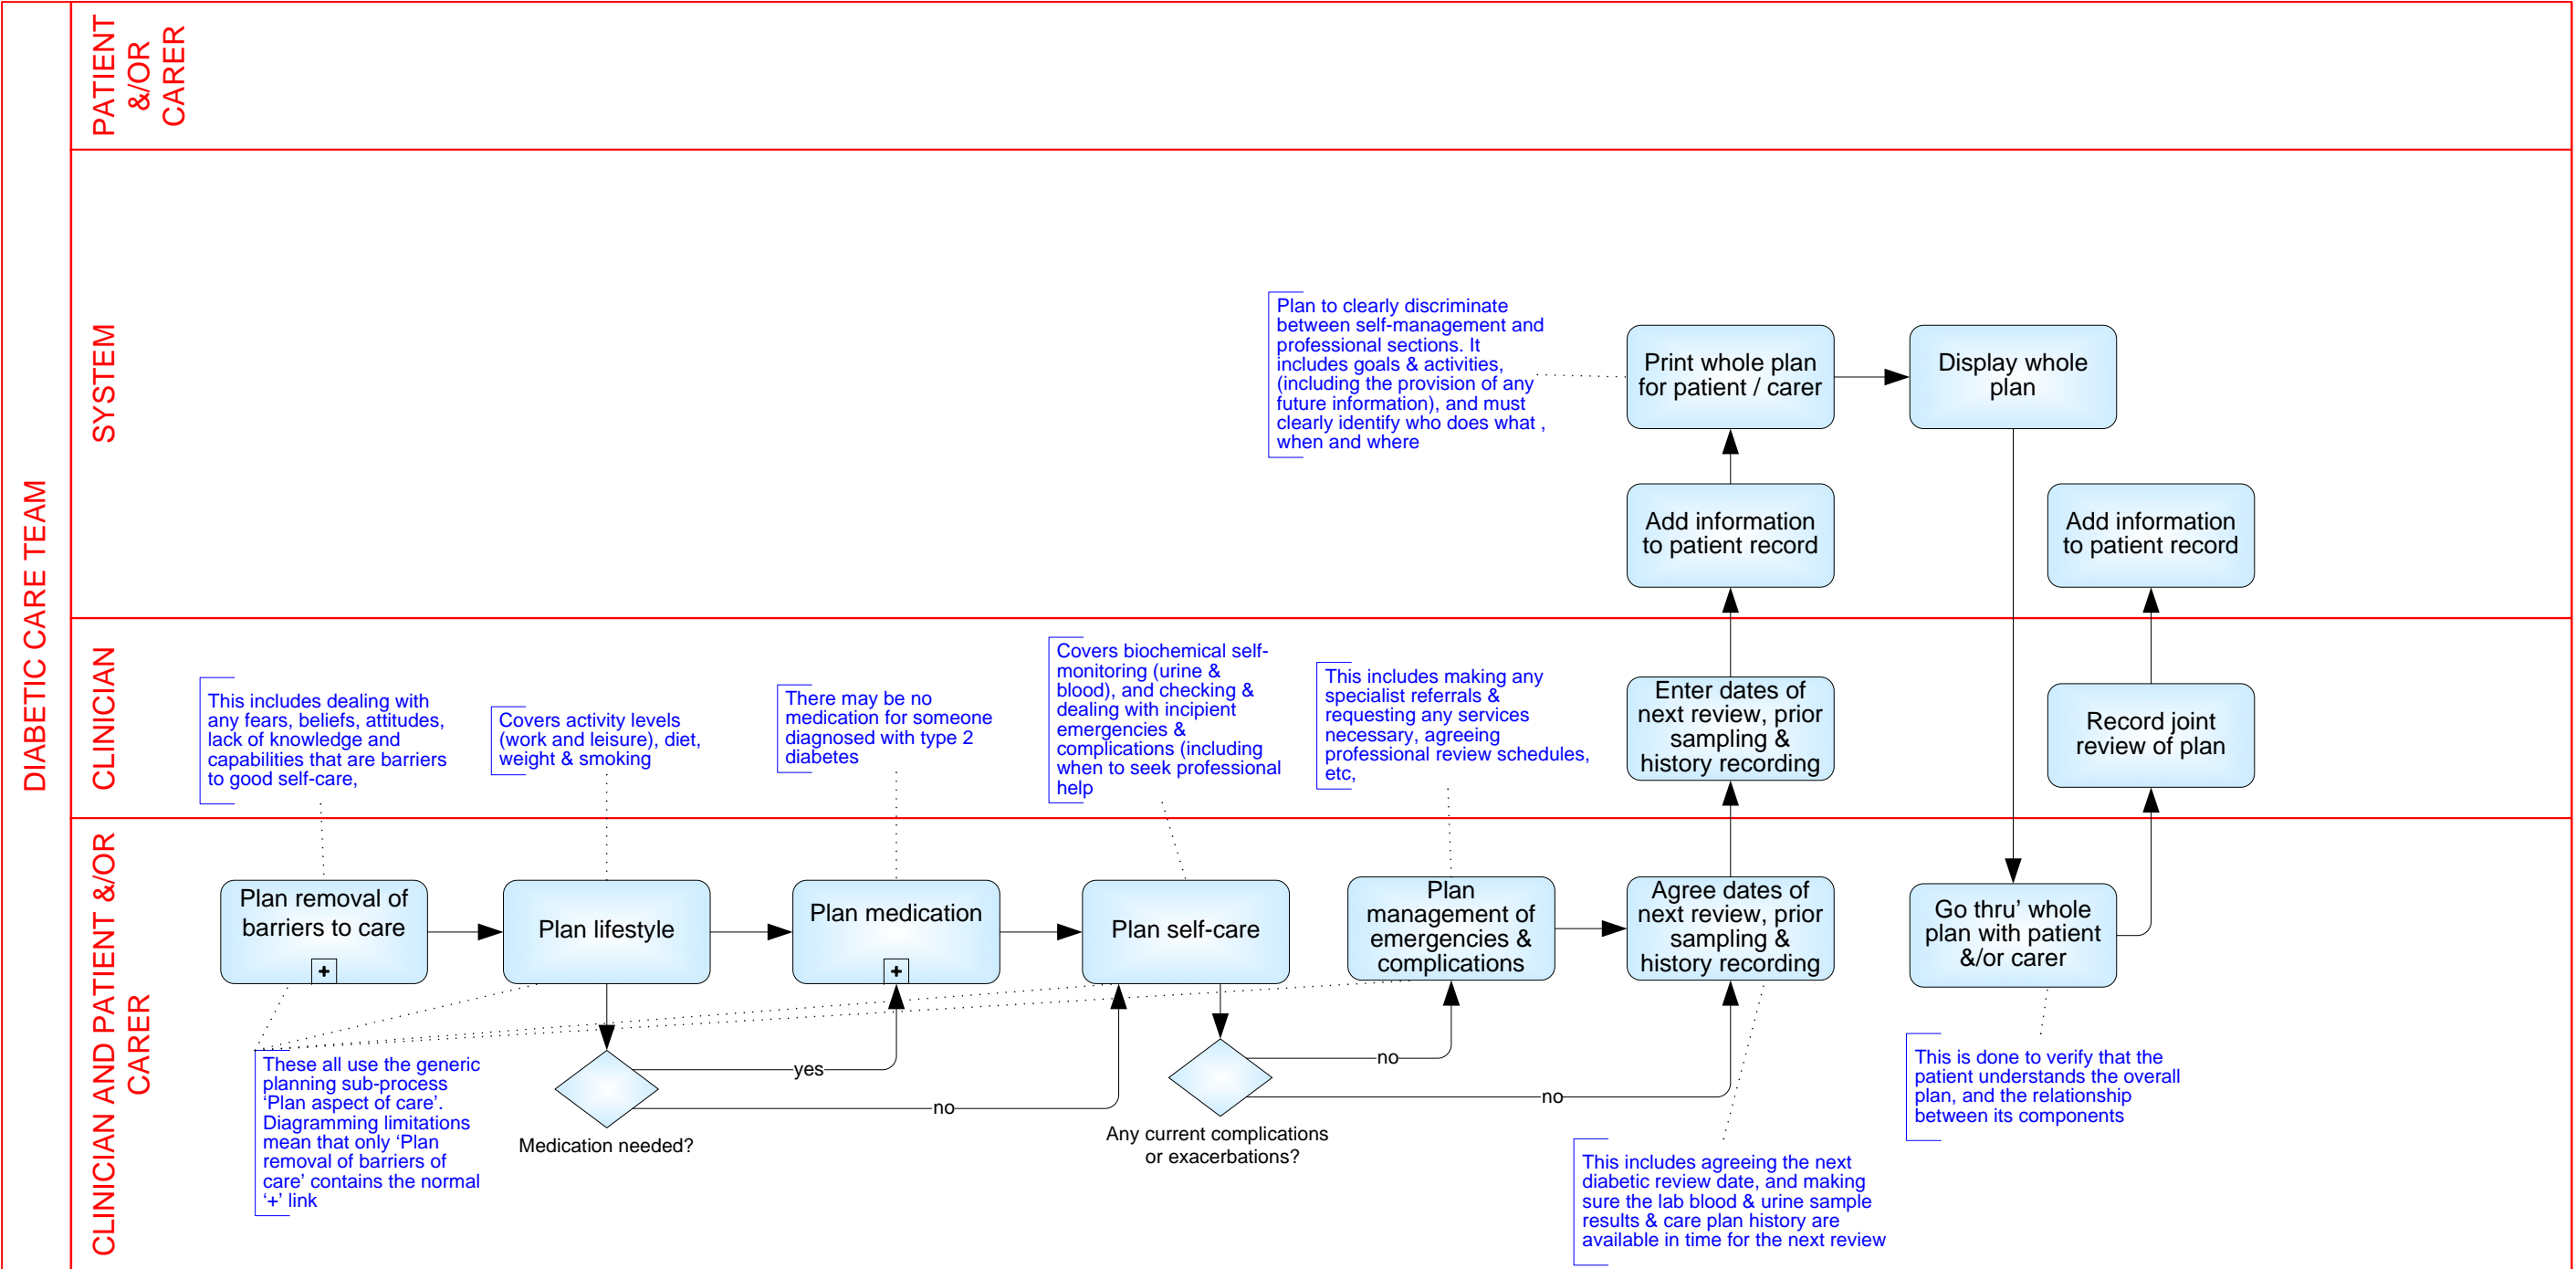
DIABETIC CARE TEAM

PATIENT &/OR CARER

SYSTEM

Plan to clearly discriminate between self-management and professional sections. It includes goals & activities, (including the provision of any future information), and must clearly identify who does what , when and where

Print whole plan for patient / carer

Display whole plan

Add information to patient record

Add information to patient record

CLINICIAN

This includes dealing with any fears, beliefs, attitudes, lack of knowledge and capabilities that are barriers to good self-care,

Covers activity levels (work and leisure), diet, weight & smoking

There may be no medication for someone diagnosed with type 2 diabetes

Covers biochemical self-monitoring (urine & blood), and checking & dealing with incipient emergencies & complications (including when to seek professional help

This includes making any specialist referrals & requesting any services necessary, agreeing professional review schedules, etc,

Enter dates of next review, prior sampling & history recording

Record joint review of plan

CLINICIAN AND PATIENT &/OR CARER

Plan removal of barriers to care

+

Plan lifestyle

Plan medication

+

Plan self-care

Plan management of emergencies & complications

Agree dates of next review, prior sampling & history recording

Go thru' whole plan with patient &/or carer

yes

no

Medication needed?

no

no

Any current complications or exacerbations?

These all use the generic planning sub-process 'Plan aspect of care'. Diagramming limitations mean that only 'Plan removal of barriers of care' contains the normal '+' link

This includes agreeing the next diabetic review date, and making sure the lab blood & urine sample results & care plan history are available in time for the next review

This is done to verify that the patient understands the overall plan, and the relationship between its components